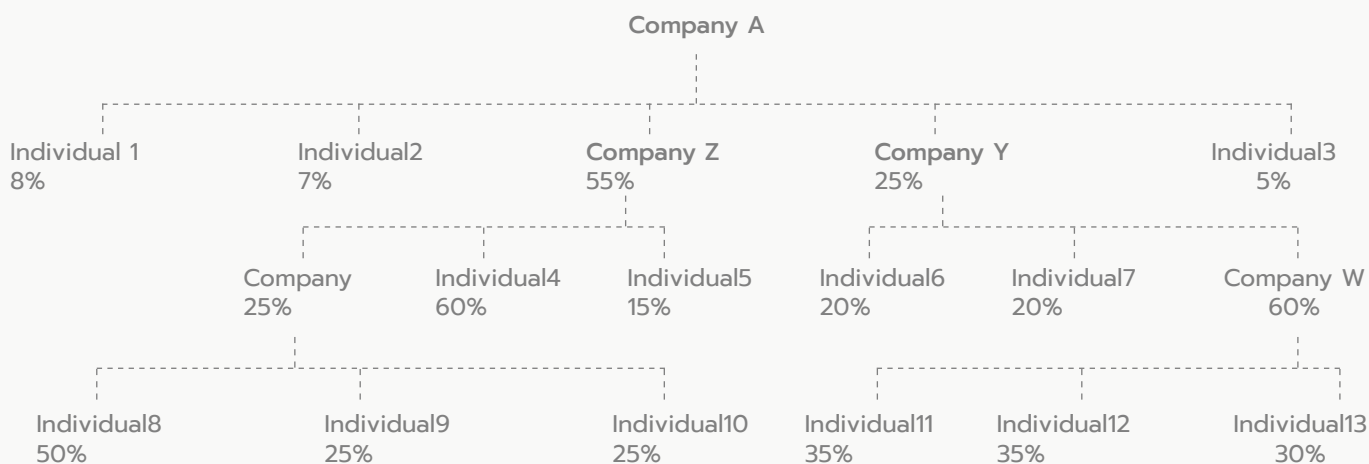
Company A

Individual 1
8%

Individual2
7%

Company Z
55%

Company Y
25%

Individual3
5%

Company
25%

Individual4
60%

Individual5
15%

Individual6
20%

Individual7
20%

Company W
60%

Individual8
50%

Individual9
25%

Individual10
25%

Individual11
35%

Individual12
35%

Individual13
30%